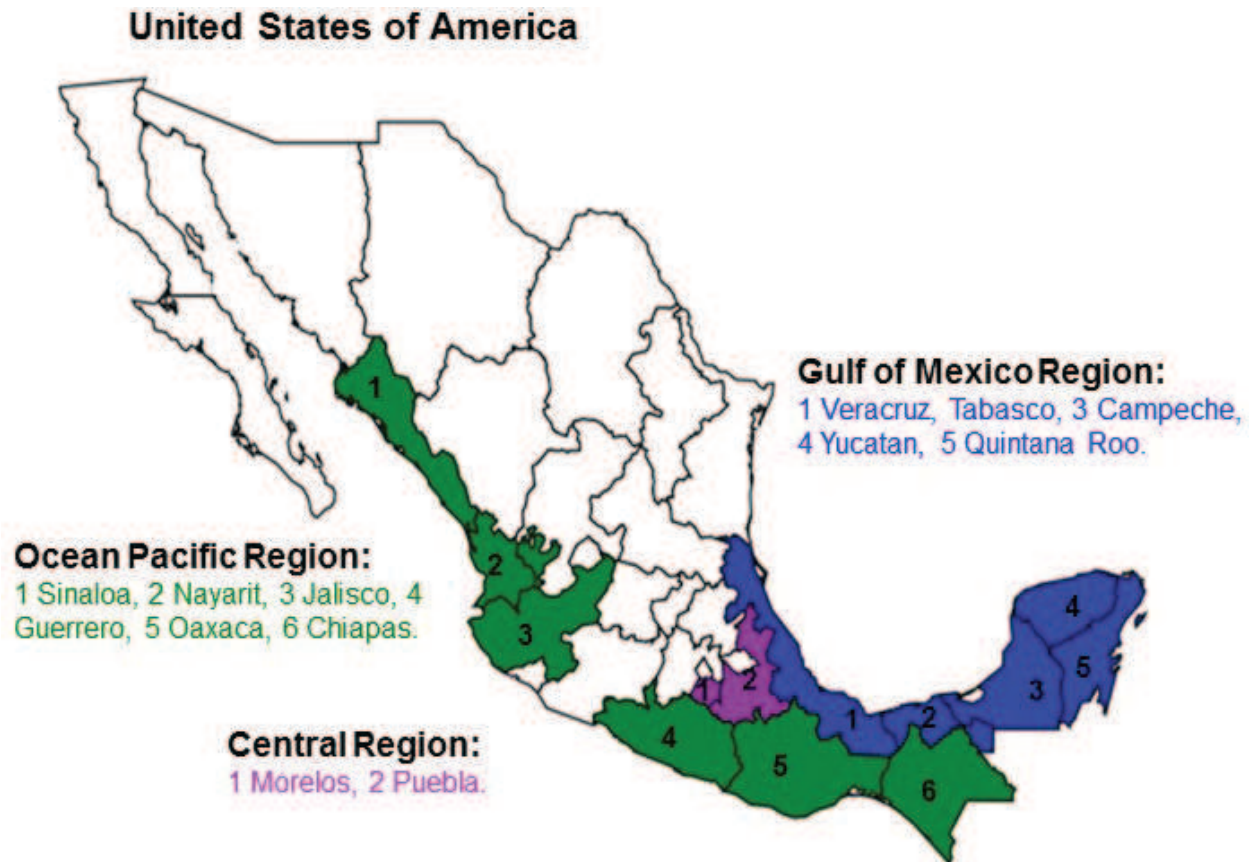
United States of America

1

Gulf of Mexico Region:
1 Veracruz, Tabasco, 3 Campeche, 4 Yucatan, 5 Quintana Roo.

2

Ocean Pacific Region:
1 Sinaloa, 2 Nayarit, 3 Jalisco, 4 Guerrero, 5 Oaxaca, 6 Chiapas.

3

4

1 2

3 5

1 2

4

5

6

Central Region:
1 Morelos, 2 Puebla.